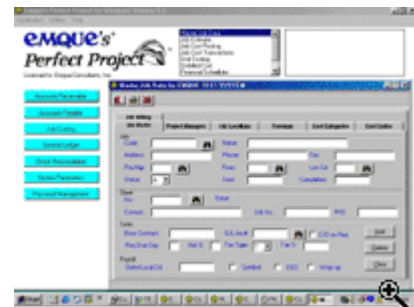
EMQUE's' Perfect Project

Licensed to: EmqueConsultants, Inc.

Accounts Receivable

Accounts Payable

Job Costing

General Ledger

Bank Reconciliation

System Parameters

Password Management

Job Billing

Job Master

Project Managers

Job Locations

Overhead

Cost Categories

Cost Codes

Job

Code

Name

Address

Phone

Fax

Pin/Map

Area

Loc Cd

Status

Start

Completion

Owner

Nm

Name

Contact

Job No

PCO

Sales

Base Contract

S/L Acct

CO on Rev

Rtn/Due Day

Rtl %

Fee Type

Fee %

Payroll

Certified

EEO

Wrap up

Edit

Delete

Close

Start